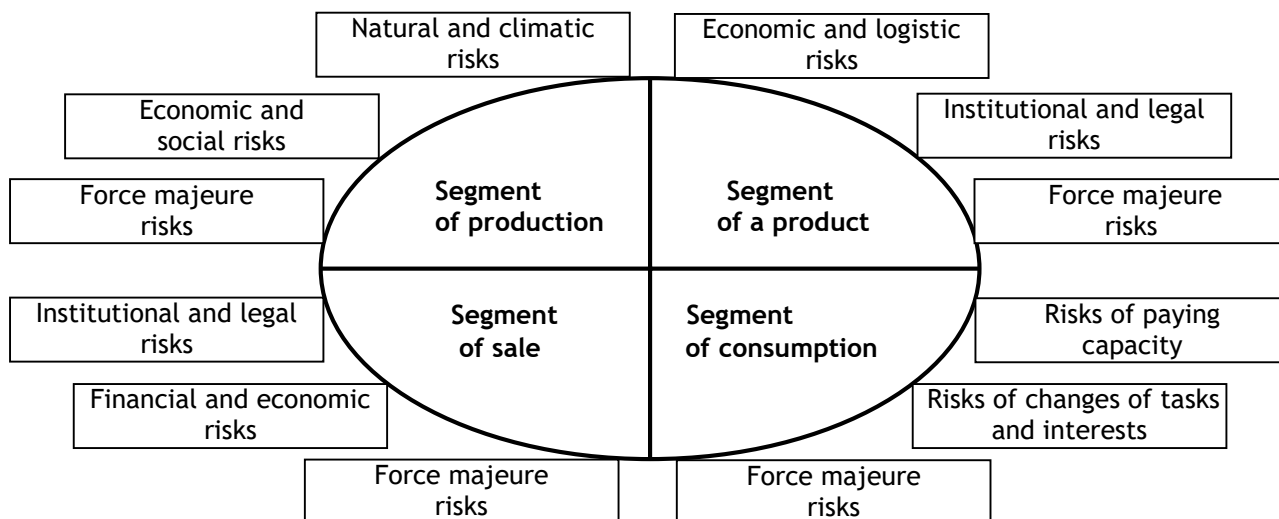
Natural and climatic risks

Economic and logistic risks

Economic and social risks

Institutional and legal risks

Force majeure risks

Segment of production

Segment of a product

Force majeure risks

Institutional and legal risks

Segment of sale

Segment of consumption

Risks of paying capacity

Financial and economic risks

Risks of changes of tasks and interests

Force majeure risks

Force majeure risks